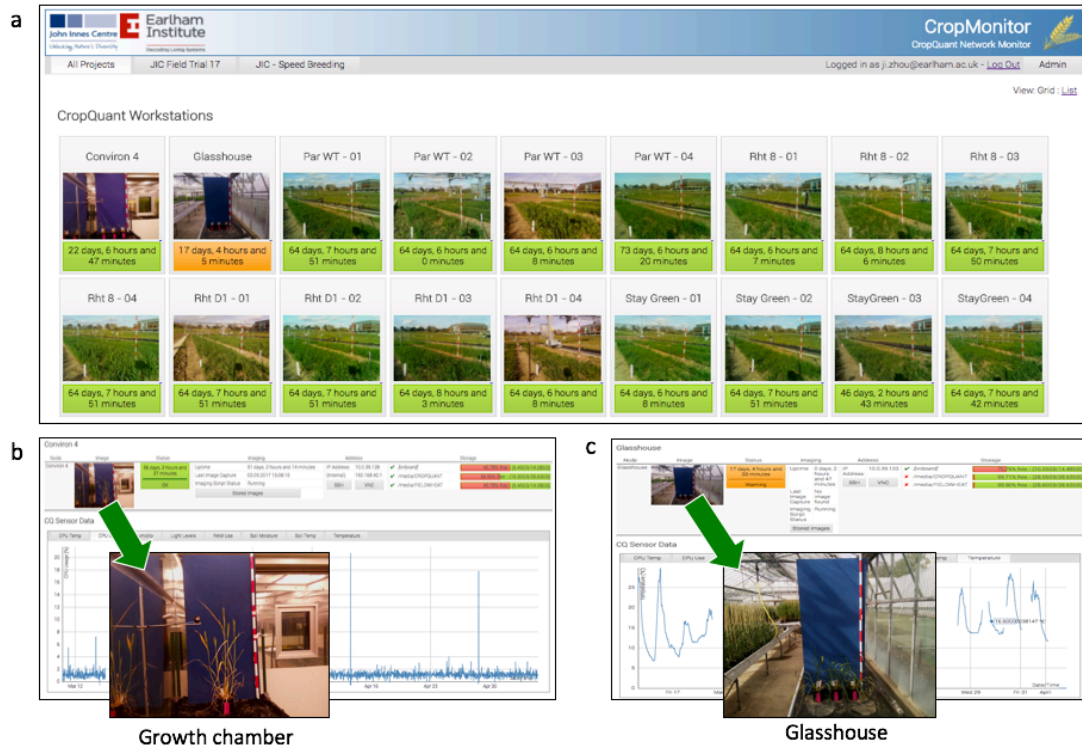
a

John Innes Centre
Unlocking Nature's Diversity

Earlham Institute
Decoding Living Systems

CropMonitor
CropQuant Network Monitor

All Projects | JIC Field Trial 17 | JIC - Speed Breeding

Logged in as ji.zhou@earlham.ac.uk - Log Out | Admin

View: Grid : List

CropQuant Workstations

| Conviron 4 | Glasshouse | Par WT - 01 | Par WT - 02 | Par WT - 03 | Par WT - 04 | Rht 8 - 01 | Rht 8 - 02 | Rht 8 - 03 |
|---|---|---|---|---|---|---|---|---|
| 22 days, 6 hours and 47 minutes | 17 days, 4 hours and 5 minutes | 64 days, 7 hours and 51 minutes | 64 days, 6 hours and 0 minutes | 64 days, 6 hours and 8 minutes | 73 days, 6 hours and 20 minutes | 64 days, 6 hours and 7 minutes | 64 days, 8 hours and 6 minutes | 64 days, 7 hours and 50 minutes |

| Rht 8 - 04 | Rht D1 - 01 | Rht D1 - 02 | Rht D1 - 03 | Rht D1 - 04 | Stay Green - 01 | Stay Green - 02 | StayGreen - 03 | StayGreen - 04 |
|---|---|---|---|---|---|---|---|---|
| 64 days, 7 hours and 51 minutes | 64 days, 7 hours and 51 minutes | 64 days, 7 hours and 51 minutes | 64 days, 8 hours and 3 minutes | 64 days, 6 hours and 8 minutes | 64 days, 6 hours and 8 minutes | 64 days, 7 hours and 51 minutes | 46 days, 2 hours and 43 minutes | 64 days, 7 hours and 42 minutes |

b

Conviron 4
Node | Image | Status | Imaging | Address | Storage
Conviron 4 | 56 days, 3 hours and 37 minutes | OK
Uptime 51 days, 3 hours and 16 minutes
Last Image Capture 03.05.2017 15:08:19
Imaging Script Status Running
Stored Images
IP Address 10.0.39.138
(Internal) 192.168.42.1
SSH | VNC
/linkboard/
/media/CROPQUANT
/media/FIELDM-EAT

CQ Sensor Data
CPU Temp | CPU Load | Light Levels | Relat Lux | Soil Moisture | Soil Temp | Temperature
Mar 12 | Apr 16 | Apr 23 | Apr 30

Growth chamber

c

Glasshouse
Node | Image | Status | Imaging | Address | Storage
Glasshouse | 17 days, 4 hours and 30 minutes | Warning
Uptime 0 days, 2 hours and 47 minutes
Last Image Capture No images found
Imaging Script Status Running
Stored Images
IP Address 10.0.39.133
SSH | VNC
/linkboard/
/media/CROPQUANT
/media/FIELDM-EAT

CQ Sensor Data
CPU Temp | CPU Load | Temperature
Fri 17 | Wed 29 | Fri 31 | April

Glasshouse